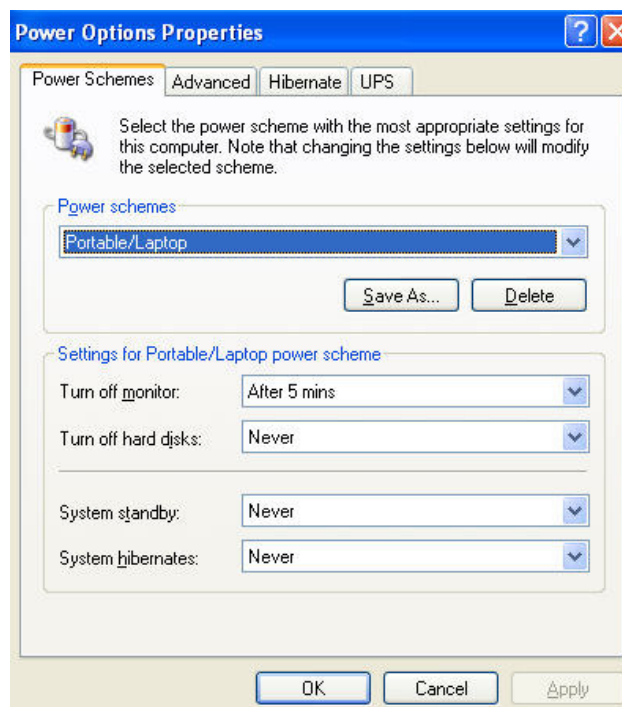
Power Options Properties

Power Schemes | Advanced | Hibernate | UPS

Select the power scheme with the most appropriate settings for this computer. Note that changing the settings below will modify the selected scheme.

Power schemes

Portable/Laptop

Save As...
Delete

Settings for Portable/Laptop power scheme

Turn off monitor: After 5 mins

Turn off hard disks: Never

System standby: Never

System hibernates: Never

OK
Cancel
Apply